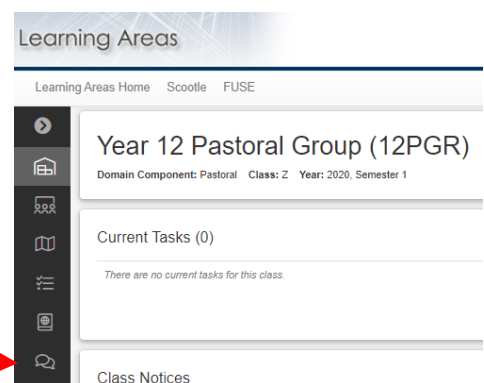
Learning Areas

Learning Areas Home Scootle FUSE

Year 12 Pastoral Group (12PGR)

Domain Component: Pastoral Class: Z Year: 2020, Semester 1

Current Tasks (0)

There are no current tasks for this class.

Class Notices